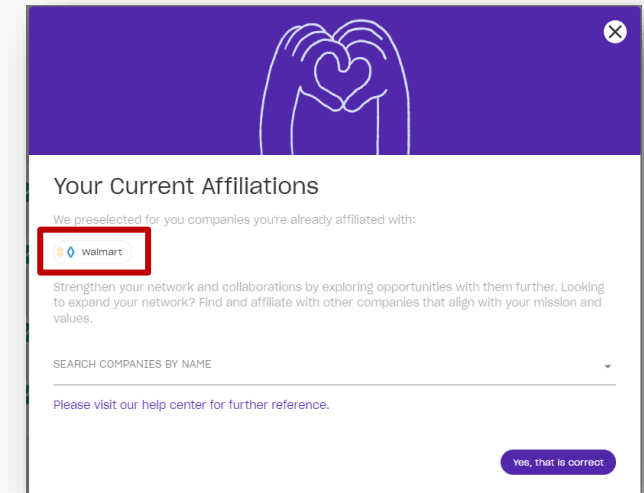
Your Current Affiliations

We preselected for you companies you're already affiliated with:

Walmart

Strengthen your network and collaborations by exploring opportunities with them further. Looking to expand your network? Find and affiliate with other companies that align with your mission and values.

SEARCH COMPANIES BY NAME

Please visit our help center for further reference.

Yes, that is correct